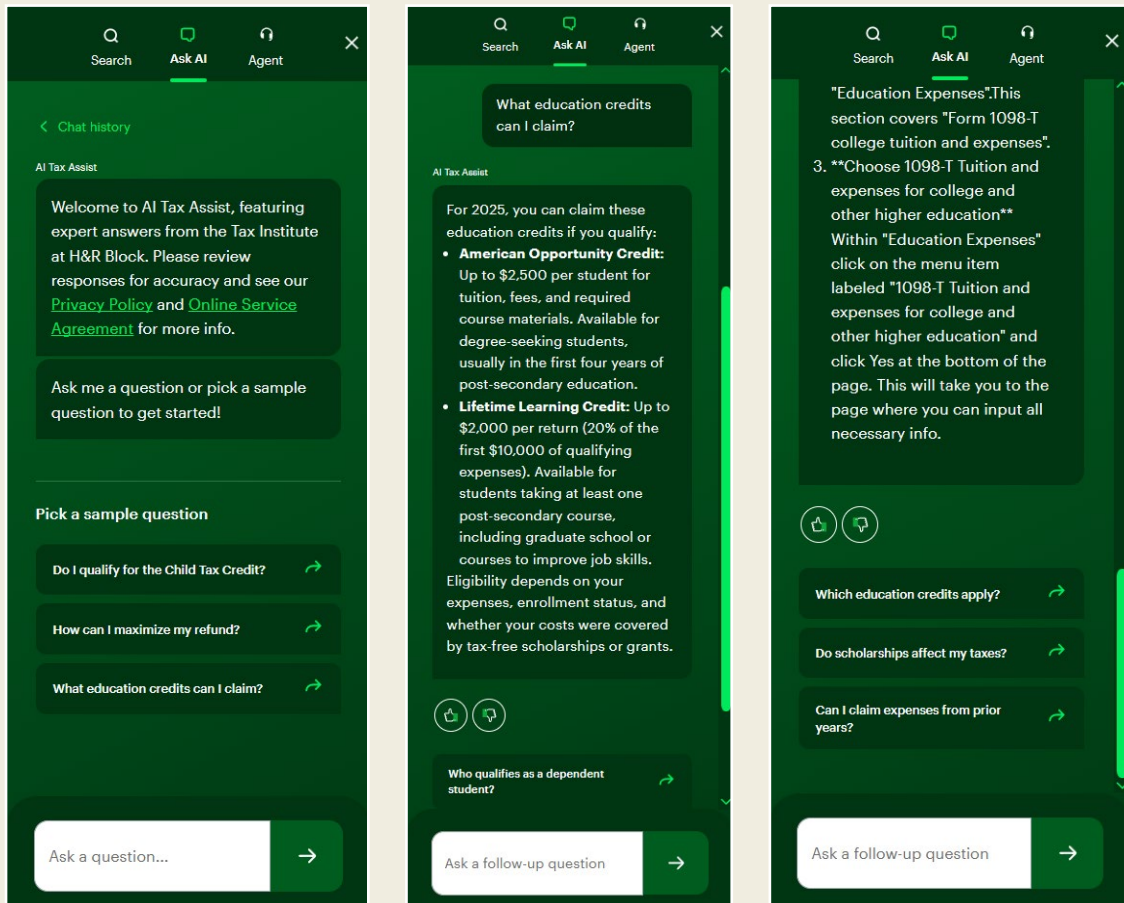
Search Ask AI Agent

< Chat history

AI Tax Assist

Welcome to AI Tax Assist, featuring expert answers from the Tax Institute at H&R Block. Please review responses for accuracy and see our Privacy Policy and Online Service Agreement for more info.

Ask me a question or pick a sample question to get started!

Pick a sample question

Do I qualify for the Child Tax Credit?

How can I maximize my refund?

What education credits can I claim?

Ask a question...

Search Ask AI Agent

What education credits can I claim?

AI Tax Assist

For 2025, you can claim these education credits if you qualify:

- **American Opportunity Credit:** Up to $2,500 per student for tuition, fees, and required course materials. Available for degree-seeking students, usually in the first four years of post-secondary education.
- **Lifetime Learning Credit:** Up to $2,000 per return (20% of the first $10,000 of qualifying expenses). Available for students taking at least one post-secondary course, including graduate school or courses to improve job skills.

Eligibility depends on your expenses, enrollment status, and whether your costs were covered by tax-free scholarships or grants.

Who qualifies as a dependent student?

Ask a follow-up question

Search Ask AI Agent

"Education Expenses".This section covers "Form 1098-T college tuition and expenses".

3. **Choose 1098-T Tuition and expenses for college and other higher education** Within "Education Expenses" click on the menu item labeled "1098-T Tuition and expenses for college and other higher education" and click Yes at the bottom of the page. This will take you to the page where you can input all necessary info.

Which education credits apply?

Do scholarships affect my taxes?

Can I claim expenses from prior years?

Ask a follow-up question